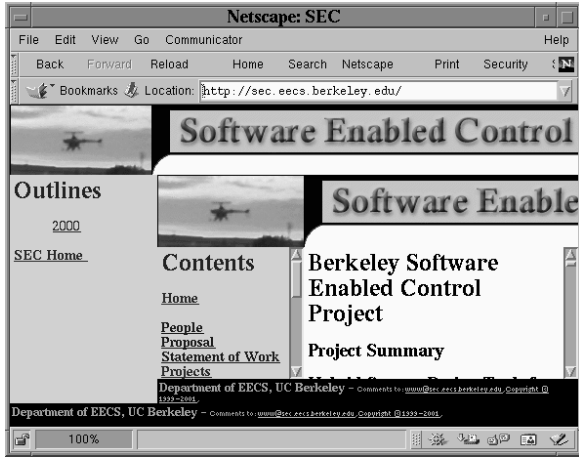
Netscape: SEC

File Edit View Go Communicator Help

Back Forward Reload Home Search Netscape Print Security

Bookmarks Location: http://sec.eecs.berkeley.edu/

Software Enabled Control

Outlines

2000

SEC Home

Software Enable

Contents

Home

People
Proposal
Statement of Work
Projects

Berkeley Software Enabled Control Project

Project Summary

Department of EECS, UC Berkeley – Comments to: www@sec.eecs.berkeley.edu, Copyright @ 1999-2001.

Department of EECS, UC Berkeley – Comments to: www@sec.eecs.berkeley.edu, Copyright @1999-2001.

100%